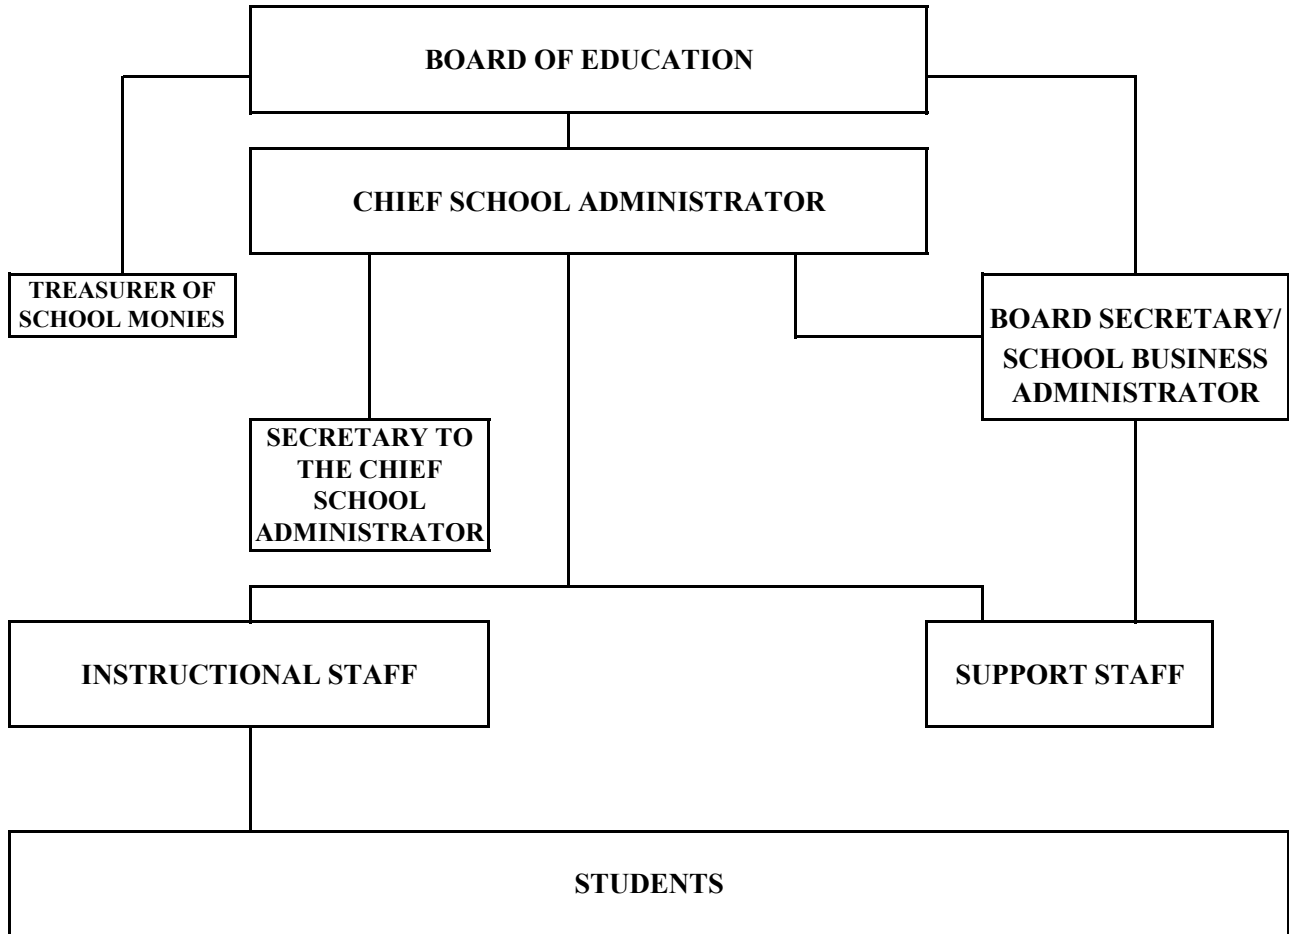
BOARD OF EDUCATION

CHIEF SCHOOL ADMINISTRATOR

TREASURER OF SCHOOL MONIES

BOARD SECRETARY/ SCHOOL BUSINESS ADMINISTRATOR

SECRETARY TO THE CHIEF SCHOOL ADMINISTRATOR

INSTRUCTIONAL STAFF

SUPPORT STAFF

STUDENTS